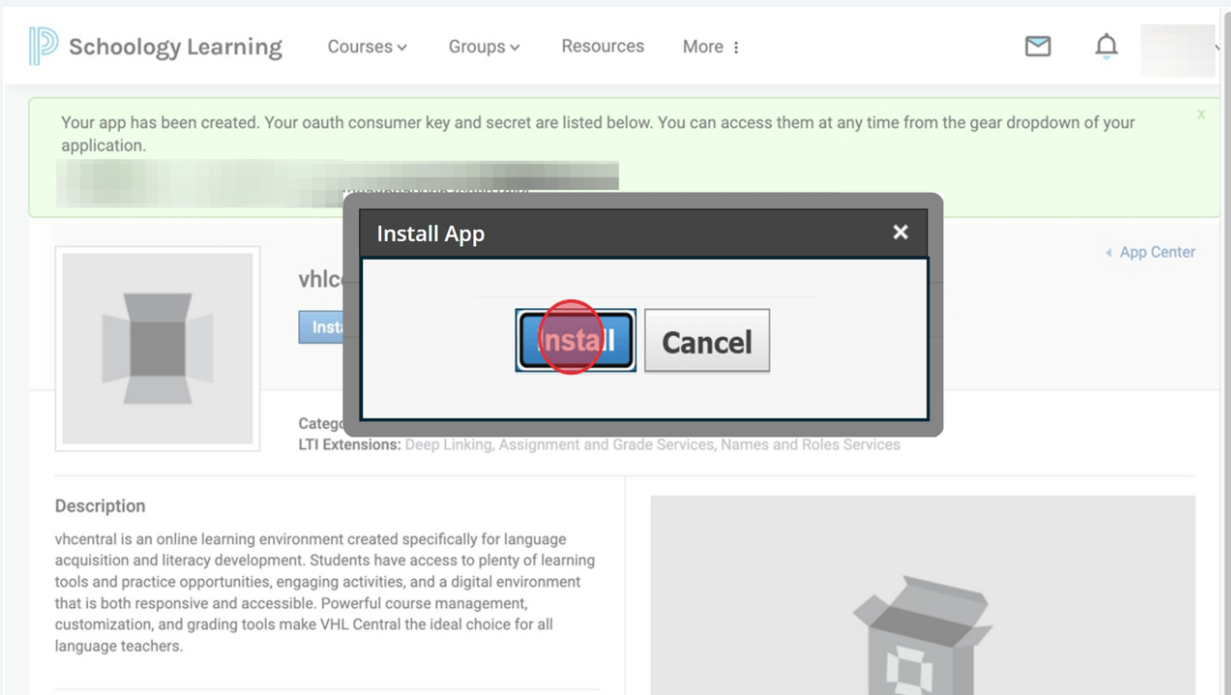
Schoology Learning Courses Groups Resources More

Your app has been created. Your oauth consumer key and secret are listed below. You can access them at any time from the gear dropdown of your application.

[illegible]

x

Install App ×

Install Cancel

App Center

vhlc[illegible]

Insta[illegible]

Catego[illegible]

LTI Extensions: Deep Linking, Assignment and Grade Services, Names and Roles Services

Description

vhcentral is an online learning environment created specifically for language acquisition and literacy development. Students have access to plenty of learning tools and practice opportunities, engaging activities, and a digital environment that is both responsive and accessible. Powerful course management, customization, and grading tools make VHL Central the ideal choice for all language teachers.